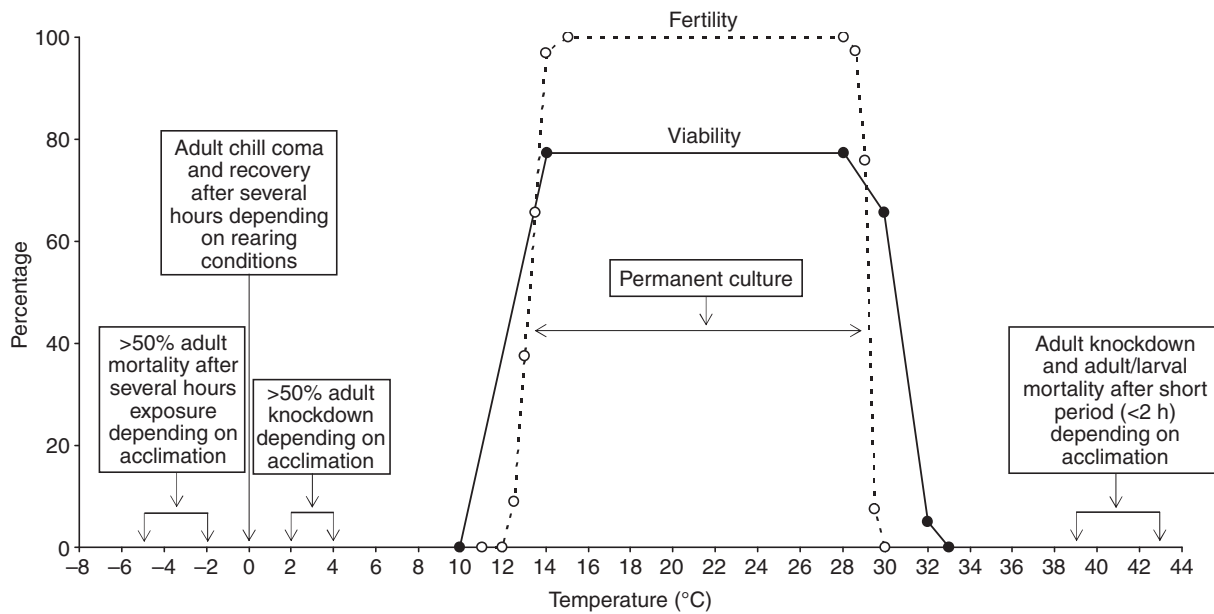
Fertility

Viability

Adult chill coma and recovery after several hours depending on rearing conditions

Permanent culture

>50% adult mortality after several hours exposure depending on acclimation

>50% adult knockdown depending on acclimation

Adult knockdown and adult/larval mortality after short period (<2 h) depending on acclimation

Percentage

100
80
60
40
20
0

–8 –6 –4 –2 0 2 4 6 8 10 12 14 16 18 20 22 24 26 28 30 32 34 36 38 40 42 44

Temperature (°C)